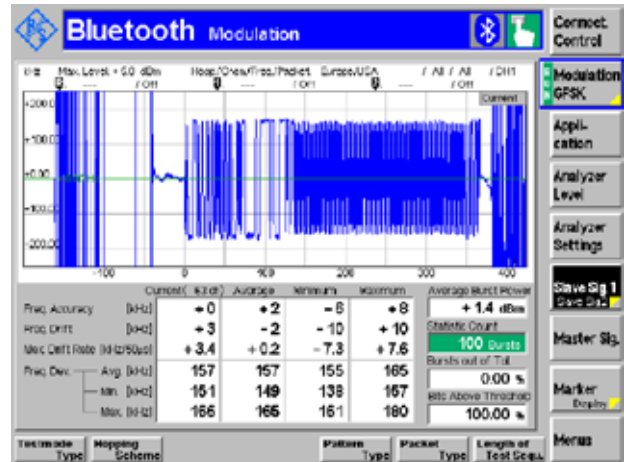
Bluetooth Modulation

Connect. Control

Modulation GFSK

Appli-cation

Analyzer Level

Analyzer Settings

Slave Sig. 1

Master Sig.

Marker Display

Menus

Max. Level + 5.0 dBm / Off

Hopp./Chan./Freq./Packet Europe/USA / All / All / Off / CH1

Current

+200.0

+100.0

+0.00

-100.0

-200.0

-100 0 100 200 300 400

| | | Current | Average | Minimum | Maximum |
|---|---|---|---|---|---|
| Freq. Accuracy | [kHz] | + 0 | + 2 | − 6 | + 8 |
| Freq. Drift | [kHz] | + 3 | − 2 | − 10 | + 10 |
| Max. Drift Rate | [kHz/50µs] | + 3.4 | + 0.2 | − 7.3 | + 7.6 |
| Freq. Dev. — Avg. | [kHz] | 157 | 157 | 155 | 165 |
| Min. | [kHz] | 151 | 149 | 138 | 157 |
| Max. | [kHz] | 166 | 165 | 161 | 180 |

Average Burst Power
+ 1.4 dBm

Statistic Count
100 Bursts

Bursts out of Tol.
0.00 %

Bits Above Threshold
100.00 %

Testmode Type

Hopping Scheme

Pattern Type

Packet Type

Length of Test Sequ.